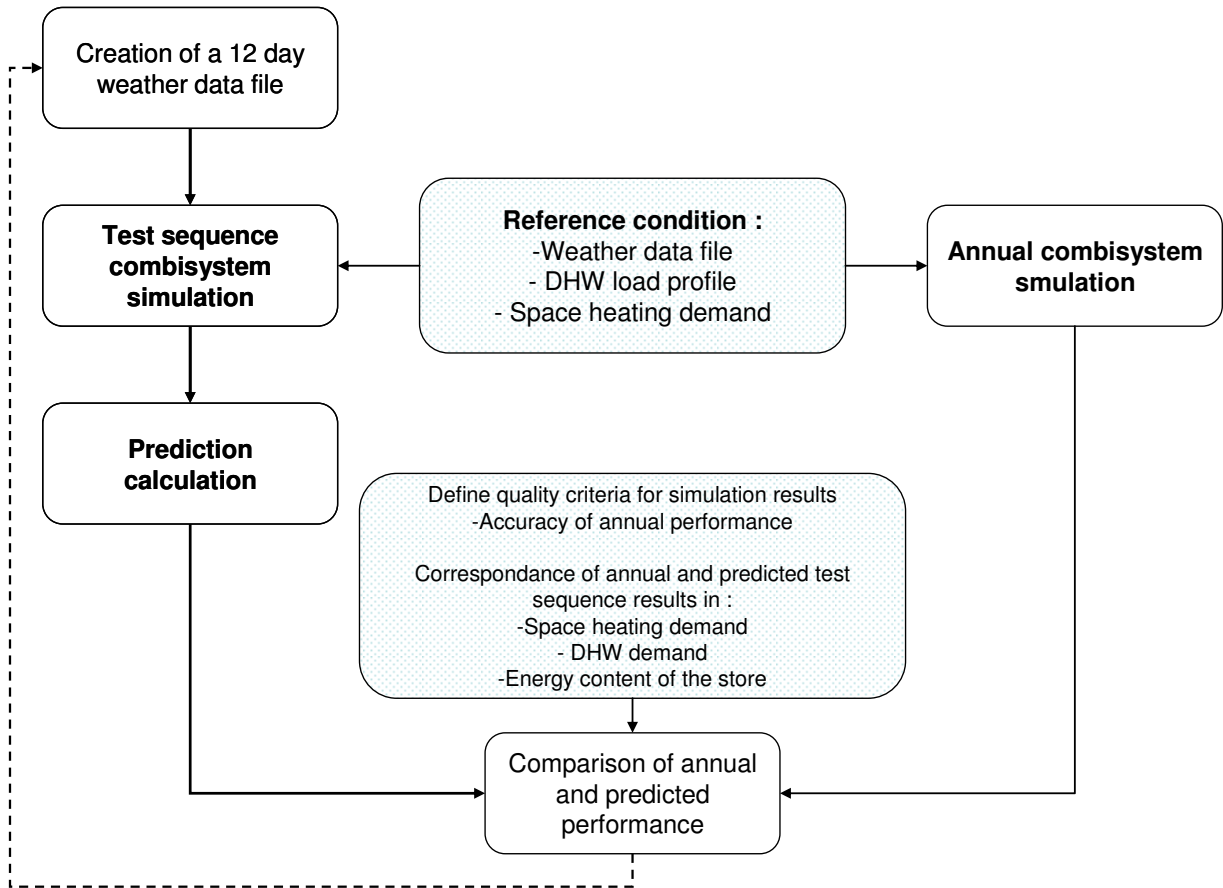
Creation of a 12 day weather data file

Test sequence combisystem simulation

Reference condition :
-Weather data file
- DHW load profile
- Space heating demand

Annual combisystem smulation

Prediction calculation

Define quality criteria for simulation results
-Accuracy of annual performance

Correspondance of annual and predicted test sequence results in :
-Space heating demand
- DHW demand
-Energy content of the store

Comparison of annual and predicted performance